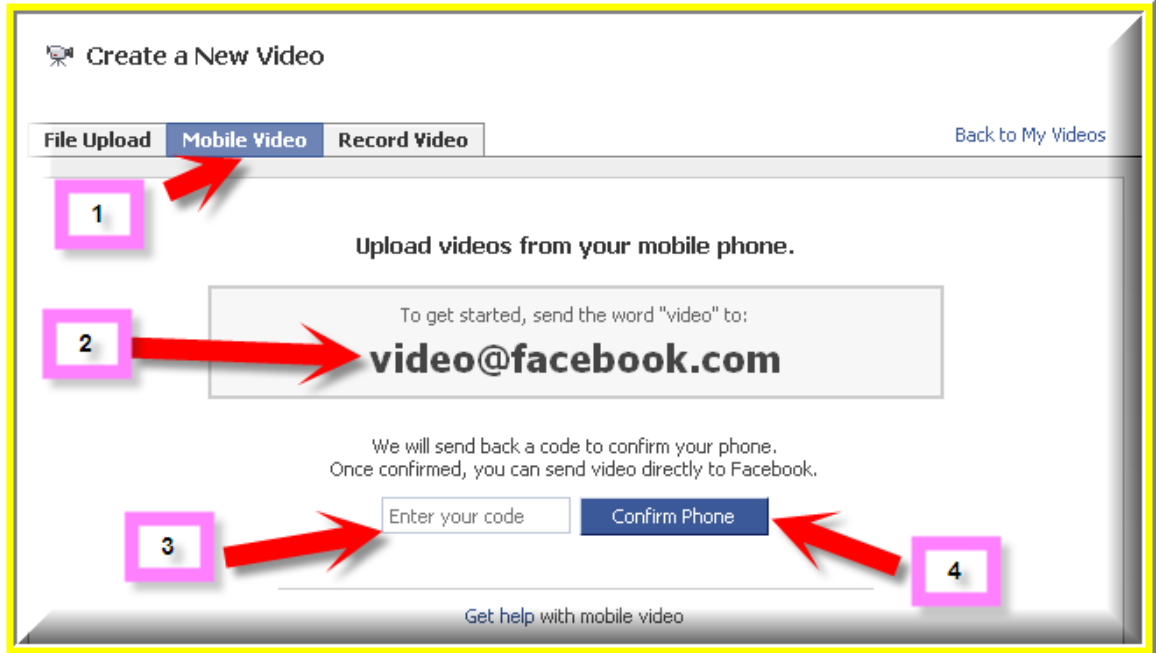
Create a New Video

File Upload | Mobile Video | Record Video

Back to My Videos

1

Upload videos from your mobile phone.

2

To get started, send the word "video" to:

video@facebook.com

We will send back a code to confirm your phone.
Once confirmed, you can send video directly to Facebook.

3

Enter your code

Confirm Phone

4

Get help with mobile video